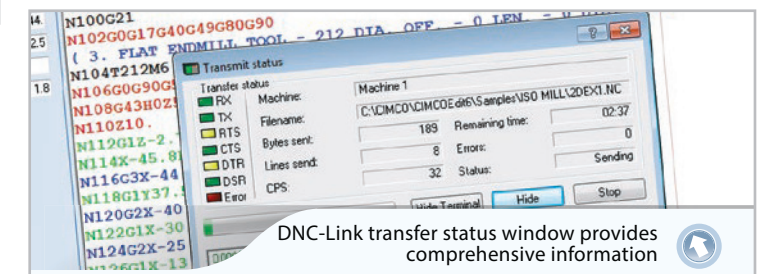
14.
2.5
1.8

N100G21
N102G0G17G40G49G80G90
( 3. FLAT ENDMILL TOOL - 212 DIA. OFF. - 0 LEN. - 0
N104T212M6
N106G0G90G
N108G43H0Z
N110Z10.
N112G1Z-2.
N114X-45.8
N116G3X-44
N118G1Y37.
N120G2X-40
N122G1X-30
N124G2X-25
N126G1X-13

Transmit status
Transfer status
RX
TX
RTS
CTS
DTR
DSR
Error
Machine: Machine 1
Filename: C:\CIMCO\CIMCOEdit6\Samples\ISO MILL\2DEX1.NC
Bytes sent: 189
Remaining time: 02:37
Lines send: 8
Errors: 0
CPS: 32
Status: Sending
Hide Terminal
Hide
Stop

DNC-Link transfer status window provides comprehensive information